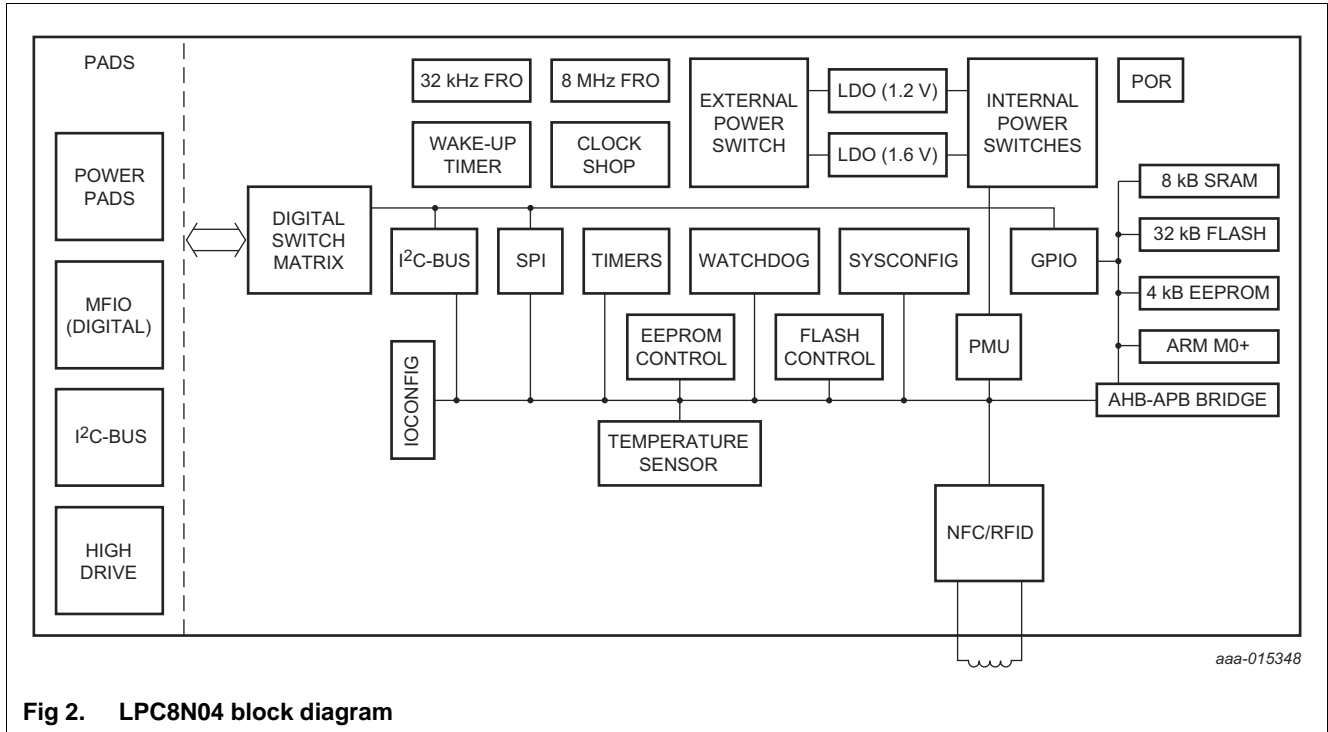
PADS

POWER PADS

MFIO (DIGITAL)

$I^2C$-BUS

HIGH DRIVE

32 kHz FRO

8 MHz FRO

WAKE-UP TIMER

CLOCK SHOP

EXTERNAL POWER SWITCH

LDO (1.2 V)

LDO (1.6 V)

INTERNAL POWER SWITCHES

POR

8 kB SRAM

32 kB FLASH

4 kB EEPROM

ARM M0+

DIGITAL SWITCH MATRIX

$I^2C$-BUS

SPI

TIMERS

WATCHDOG

SYSCONFIG

GPIO

EEPROM CONTROL

FLASH CONTROL

PMU

IOCONFIG

AHB-APB BRIDGE

TEMPERATURE SENSOR

NFC/RFID

aaa-015348

Fig 2. LPC8N04 block diagram